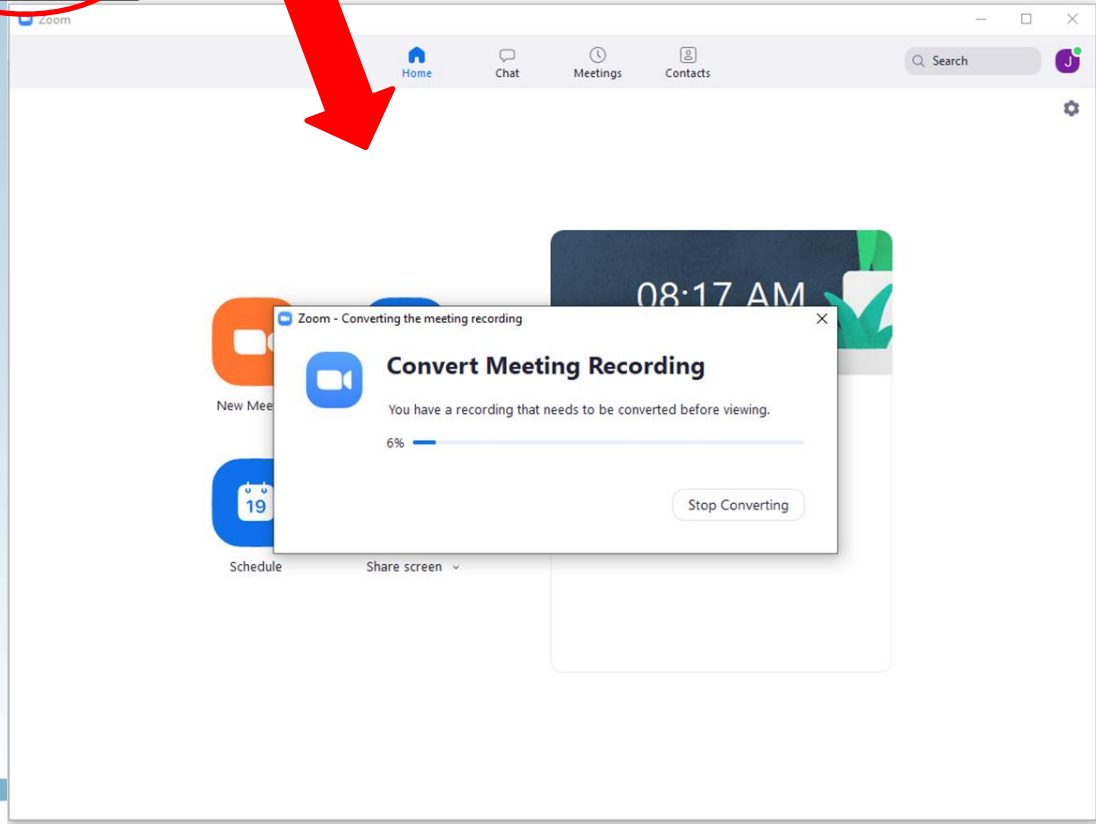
Zoom

Home
Chat
Meetings
Contacts

Search

J

08:17 AM

New Mee

19

Schedule

Share screen

Zoom - Converting the meeting recording

Convert Meeting Recording

You have a recording that needs to be converted before viewing.

6%

Stop Converting